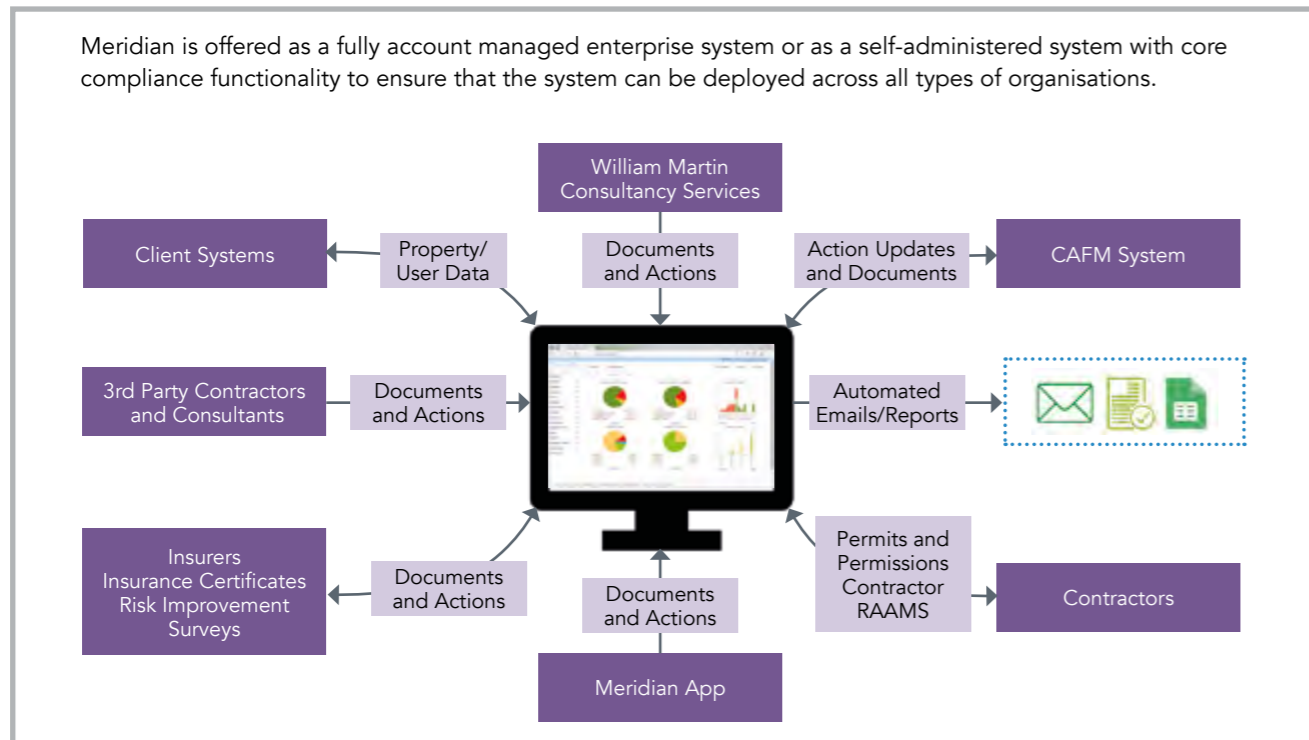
Meridian is offered as a fully account managed enterprise system or as a self-administered system with core compliance functionality to ensure that the system can be deployed across all types of organisations.

William Martin Consultancy Services

Client Systems

Property/ User Data

Documents and Actions

Action Updates and Documents

CAFM System

3rd Party Contractors and Consultants

Documents and Actions

Automated Emails/Reports

Insurers Insurance Certificates Risk Improvement Surveys

Documents and Actions

Documents and Actions

Permits and Permissions Contractor RAAMS

Contractors

Meridian App